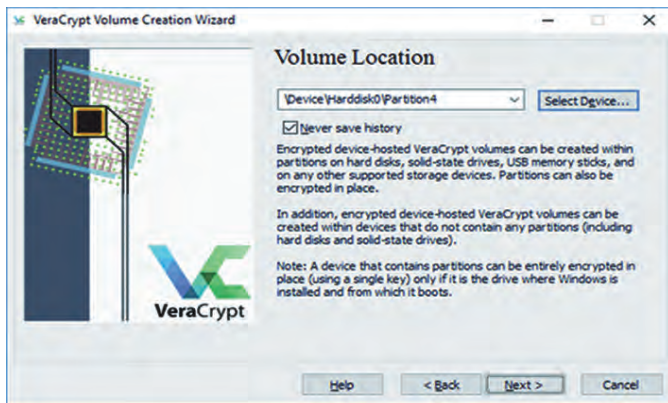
VeraCrypt Volume Creation Wizard

VeraCrypt

Volume Location

\Device\Harddisk0\Partition4

Select Device...

Never save history

Encrypted device-hosted VeraCrypt volumes can be created within partitions on hard disks, solid-state drives, USB memory sticks, and on any other supported storage devices. Partitions can also be encrypted in place.

In addition, encrypted device-hosted VeraCrypt volumes can be created within devices that do not contain any partitions (including hard disks and solid-state drives).

Note: A device that contains partitions can be entirely encrypted in place (using a single key) only if it is the drive where Windows is installed and from which it boots.

Help

< Back

Next >

Cancel